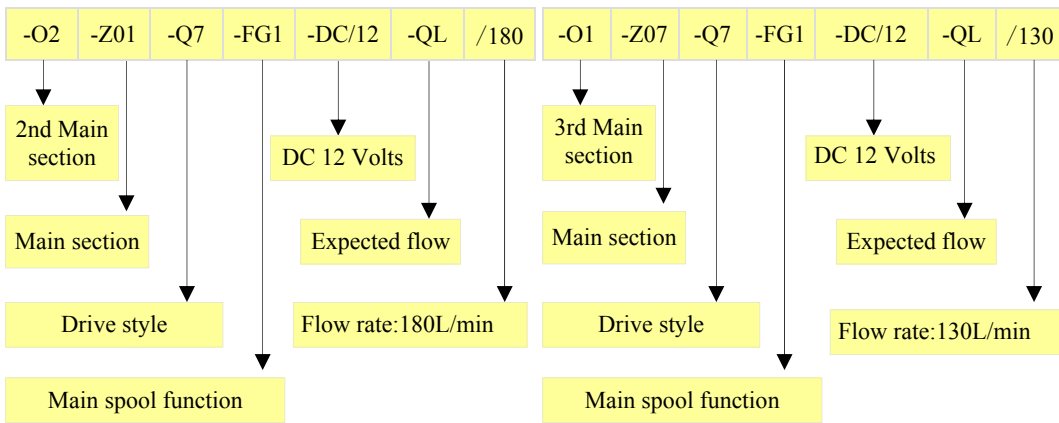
| -O2 | -Z01 | -Q7 | -FG1 | -DC/12 | -QL | /180 |
|---|---|---|---|---|---|---|

2nd Main section

DC 12 Volts

Main section

Expected flow

Drive style

Flow rate:180L/min

Main spool function

| -O1 | -Z07 | -Q7 | -FG1 | -DC/12 | -QL | /130 |
|---|---|---|---|---|---|---|

3rd Main section

DC 12 Volts

Main section

Expected flow

Drive style

Flow rate:130L/min

Main spool function